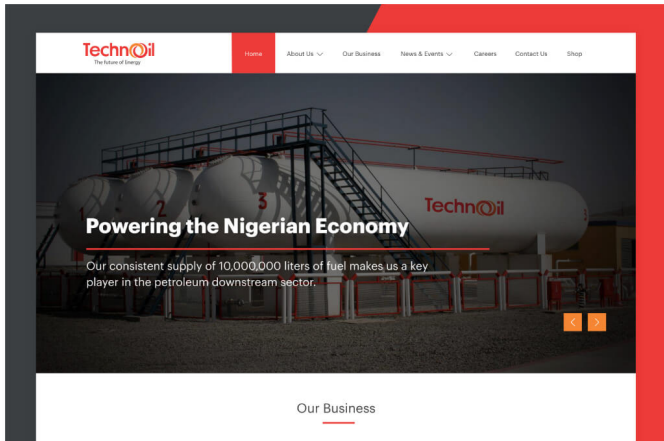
Technoil
The future of Energy

Home
About Us
Our Business
News & Events
Careers
Contact Us
Shop

Technoil

Powering the Nigerian Economy

Our consistent supply of 10,000,000 liters of fuel makes us a key player in the petroleum downstream sector.

Our Business